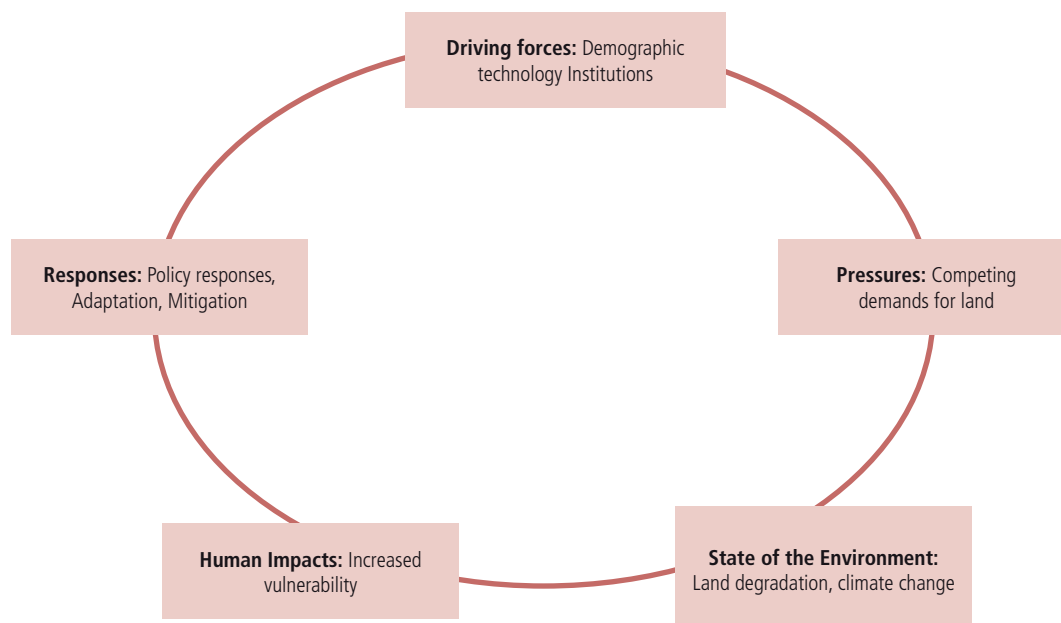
**Driving forces:** Demographic technology Institutions

**Pressures:** Competing demands for land

**State of the Environment:** Land degradation, climate change

**Human Impacts:** Increased vulnerability

**Responses:** Policy responses, Adaptation, Mitigation